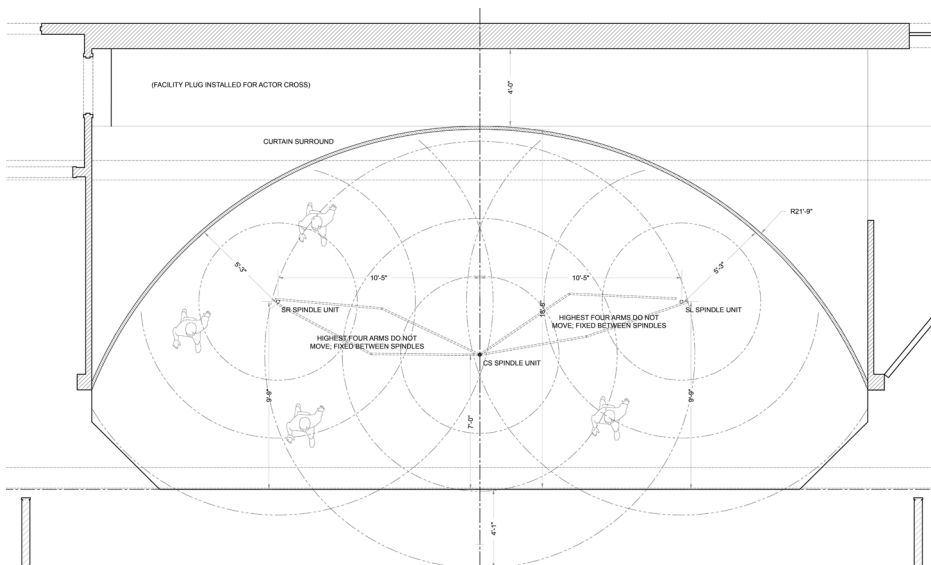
(FACILITY PLUG INSTALLED FOR ACTOR CROSS)

4'-0"

CURTAIN SURROUND

R21'-9"

5'-5"

10'-5"

10'-5"

5'-3"

SR SPINDLE UNIT

SL SPINDLE UNIT

8'-6"

HIGHEST FOUR ARMS DO NOT MOVE; FIXED BETWEEN SPINDLES

HIGHEST FOUR ARMS DO NOT MOVE; FIXED BETWEEN SPINDLES

CS SPINDLE UNIT

9'-8"

9'-8"

7'-0"

4'-1"